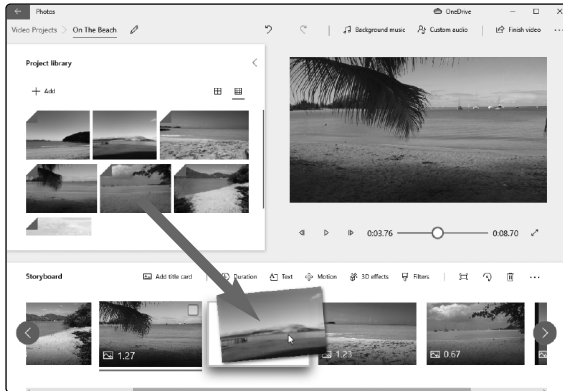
Photos

OneDrive

Video Projects > On The Beach

Background music

Custom audio

Finish video

Project library

+ Add

0:03.76

0:08.70

Storyboard

Add title card

Duration

Text

Motion

3D effects

Filters

1.27

1.23

0.67